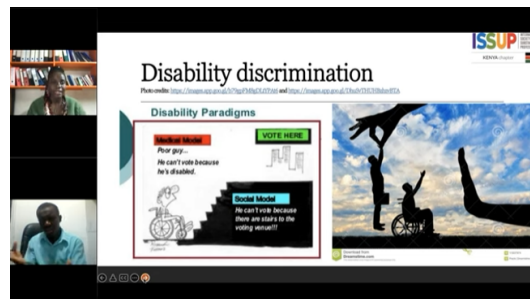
ISSUP
KENYA chapter

Disability discrimination

Photo credits: https://images.app.goo.gl/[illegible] and https://images.app.goo.gl/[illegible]

Disability Paradigms

Medical Model
Poor guy...
He can't vote because he's disabled.

VOTE HERE

Social Model
He can't vote because there are stairs to the voting venue!!!

Download from Dreamstime.com